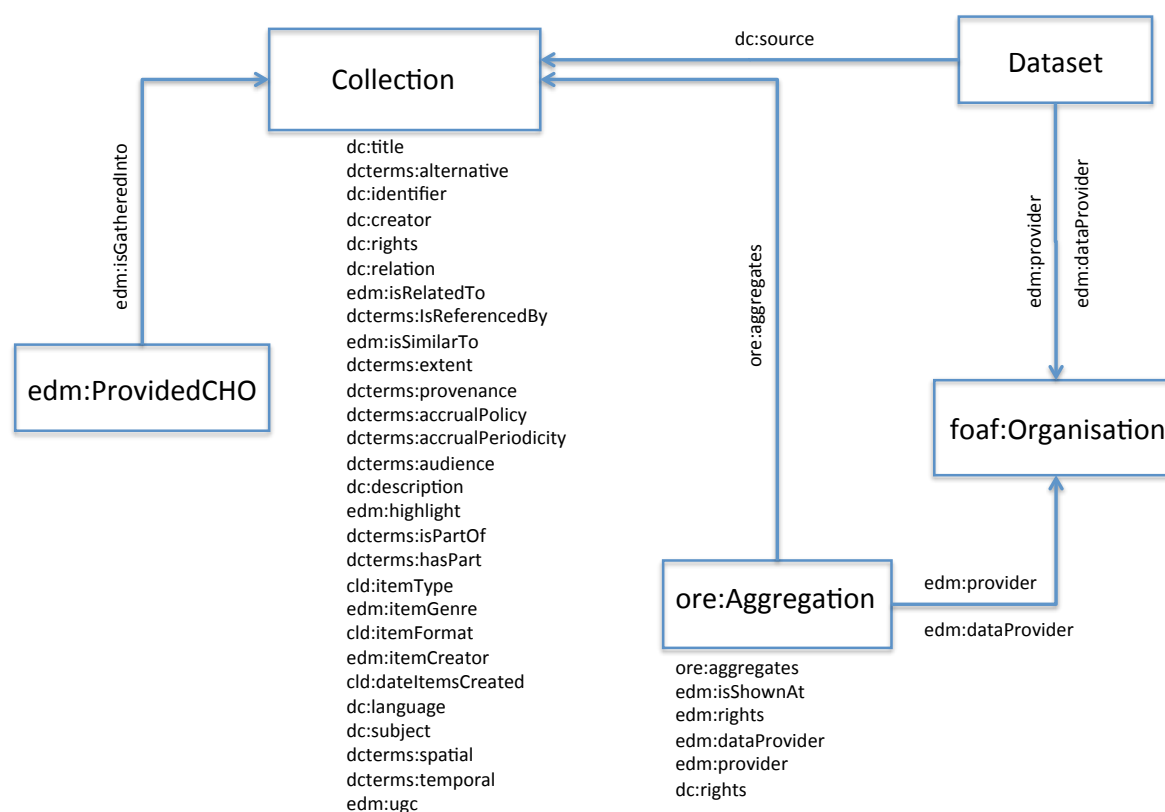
dc:source

Collection

Dataset

edm:isGatheredInto

dc:title
dcterms:alternative
dc:identifier
dc:creator
dc:rights
dc:relation
edm:isRelatedTo
dcterms:IsReferencedBy
edm:isSimilarTo
dcterms:extent
dcterms:provenance
dcterms:accrualPolicy
dcterms:accrualPeriodicity
dcterms:audience
dc:description
edm:highlight
dcterms:isPartOf
dcterms:hasPart
cld:itemType
edm:itemGenre
cld:itemFormat
edm:itemCreator
cld:dateItemsCreated
dc:language
dc:subject
dcterms:spatial
dcterms:temporal
edm:ugc

ore:aggregates

edm:provider

edm:dataProvider

edm:ProvidedCHO

foaf:Organisation

ore:Aggregation

edm:provider

edm:dataProvider

ore:aggregates
edm:isShownAt
edm:rights
edm:dataProvider
edm:provider
dc:rights